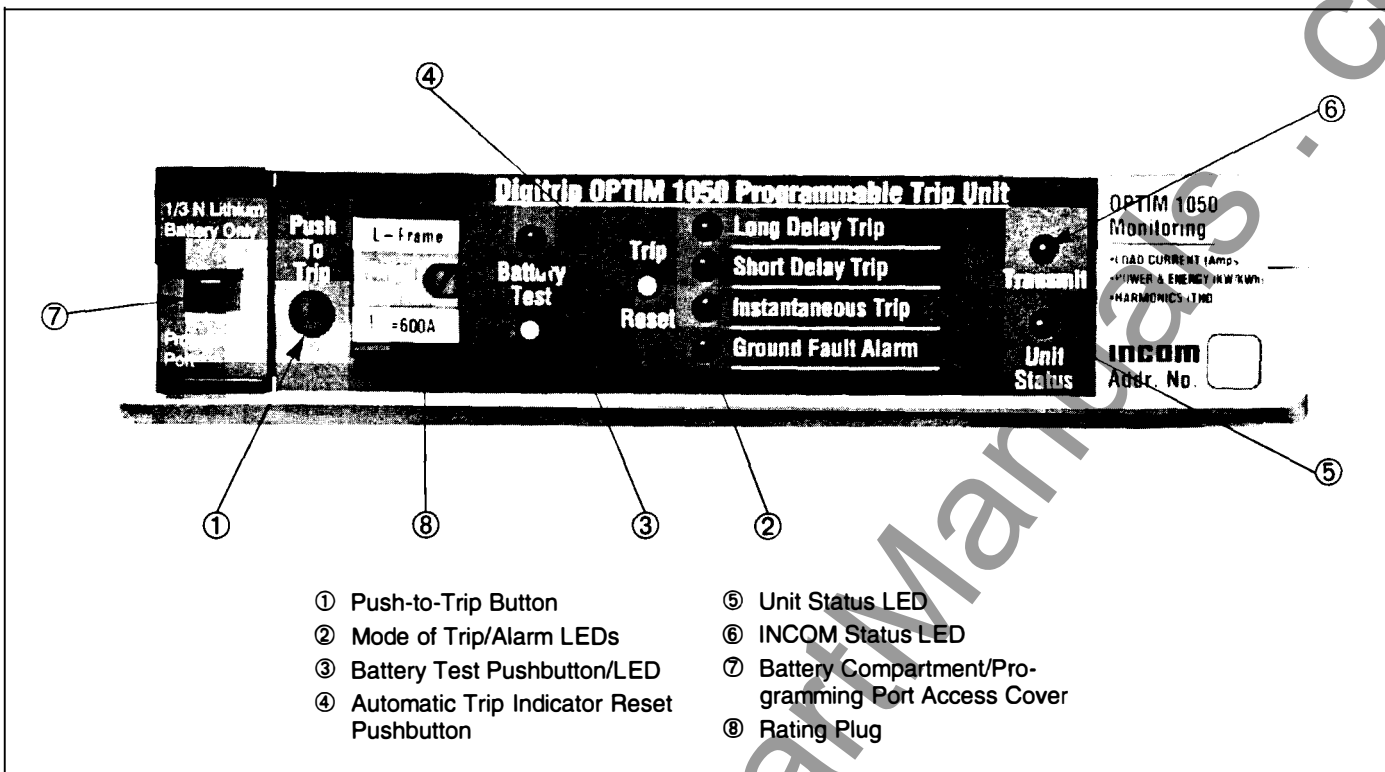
④

⑥

⑦

Digitrip OPTIM 1050 Programmable Trip Unit

1/3 N Lithium Battery Only

Pro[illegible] Port

Push To Trip

L-Frame

I =600A

Battery Test

Trip Reset

Long Delay Trip

Short Delay Trip

Instantaneous Trip

Ground Fault Alarm

Transmit

Unit Status

OPTIM 1050 Monitoring

•LOAD CURRENT (Amps)
•POWER & ENERGY (KW/KWh)
•HARMONICS (THD)

INCOM Addr. No.

⑤

① ⑧ ③ ②

① Push-to-Trip Button
② Mode of Trip/Alarm LEDs
③ Battery Test Pushbutton/LED
④ Automatic Trip Indicator Reset Pushbutton
⑤ Unit Status LED
⑥ INCOM Status LED
⑦ Battery Compartment/Programming Port Access Cover
⑧ Rating Plug